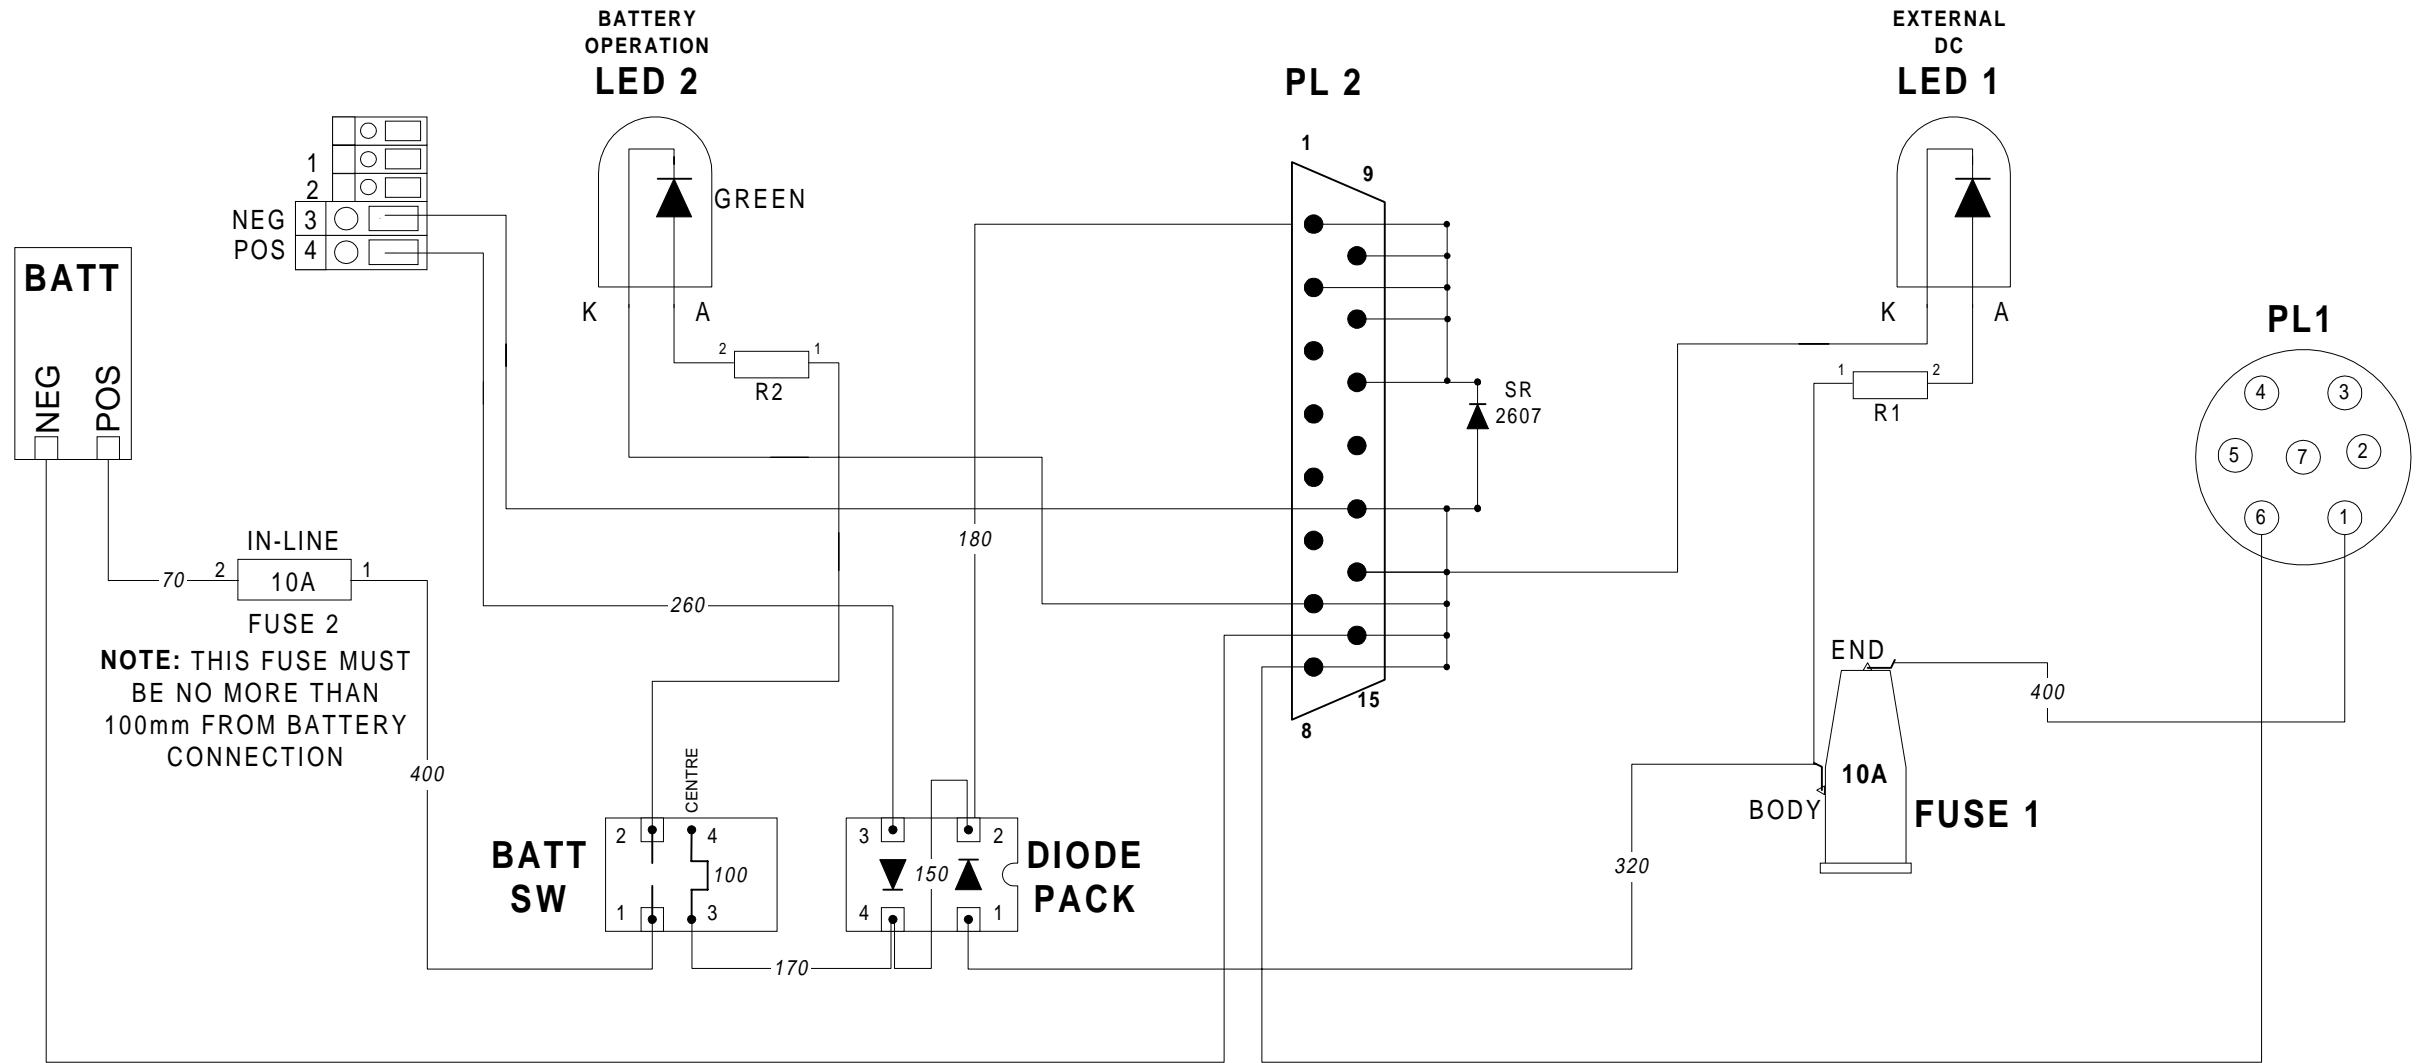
BATTERY OPERATION
LED 2

EXTERNAL DC
LED 1

PL 2

1
2
NEG 3
POS 4

GREEN

K A

2 1
R2

BATT
NEG POS

1
9

SR 2607

K A

1 2
R1

PL1

4 3
5 7 2
6 1

180

IN-LINE
70 2 10A 1
FUSE 2

NOTE: THIS FUSE MUST BE NO MORE THAN 100mm FROM BATTERY CONNECTION

260

15
8

END
400

10A
BODY
FUSE 1

400

CENTRE
2 4
BATT SW
100
1 3

3 2
150
DIODE PACK
4 1

320

170